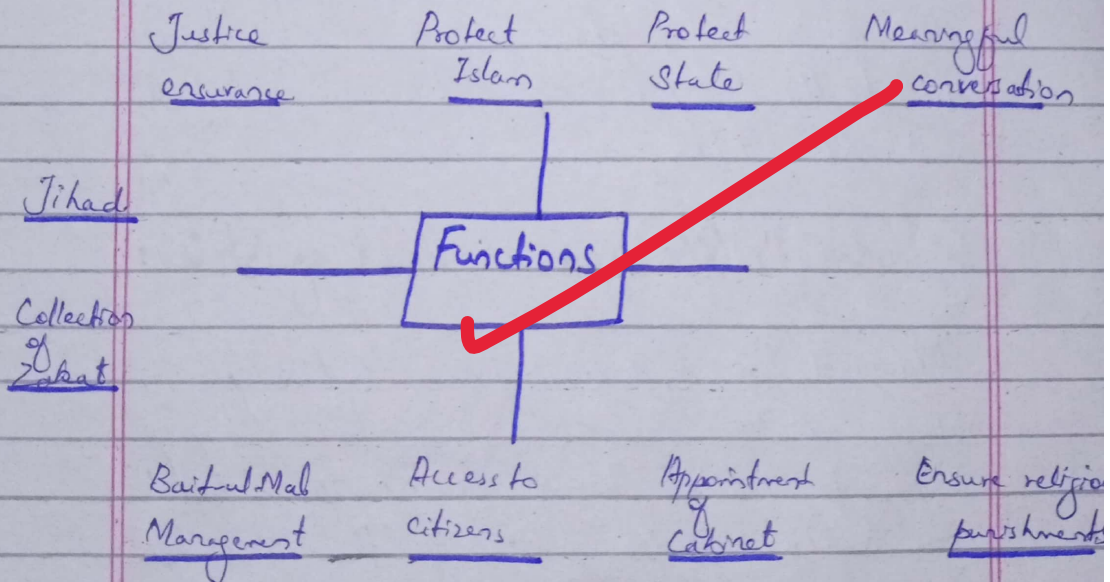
Justice ensurance

Protect Islam

Protect State

Meaningful conversation

Jihad

Functions

Collection of Zakat

Bait-ul-Mal Management

Access to citizens

Appointment of Cabinet

Ensure religious punishments